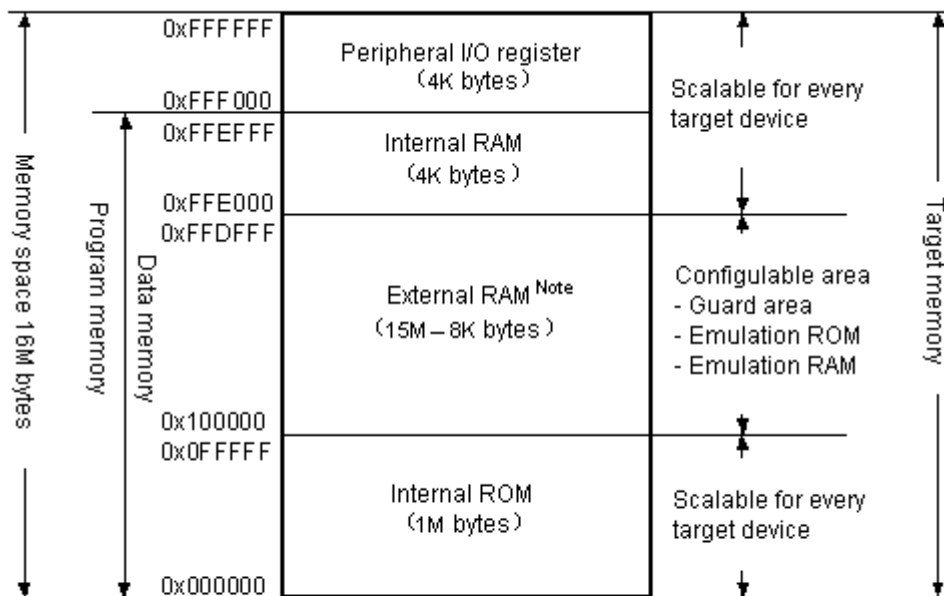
Memory space 16M bytes

Program memory

Data memory

0xFFFFFF

Peripheral I/O register
(4K bytes)

0xFFF000

0xFFEFFF

Internal RAM
(4K bytes)

0xFFE000

0xFFDFFF

External RAM $^{Note}$
(15M – 8K bytes)

0x100000

0x0FFFFF

Internal ROM
(1M bytes)

0x000000

Scalable for every target device

Configulable area
- Guard area
- Emulation ROM
- Emulation RAM

Scalable for every target device

Target memory